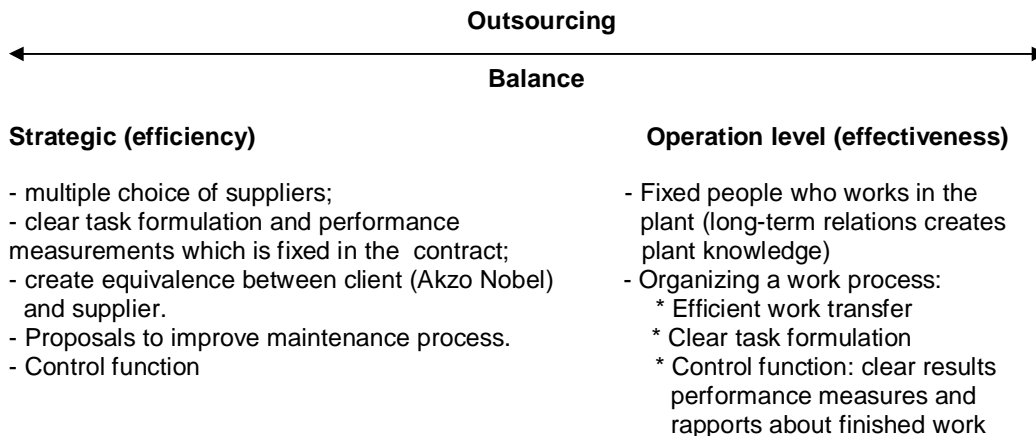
Outsourcing

Balance

Strategic (efficiency)

- multiple choice of suppliers;
- clear task formulation and performance measurements which is fixed in the contract;
- create equivalence between client (Akzo Nobel) and supplier.
- Proposals to improve maintenance process.
- Control function

Operation level (effectiveness)

- Fixed people who works in the plant (long-term relations creates plant knowledge)
- Organizing a work process:
* Efficient work transfer
* Clear task formulation
* Control function: clear results performance measures and rapports about finished work